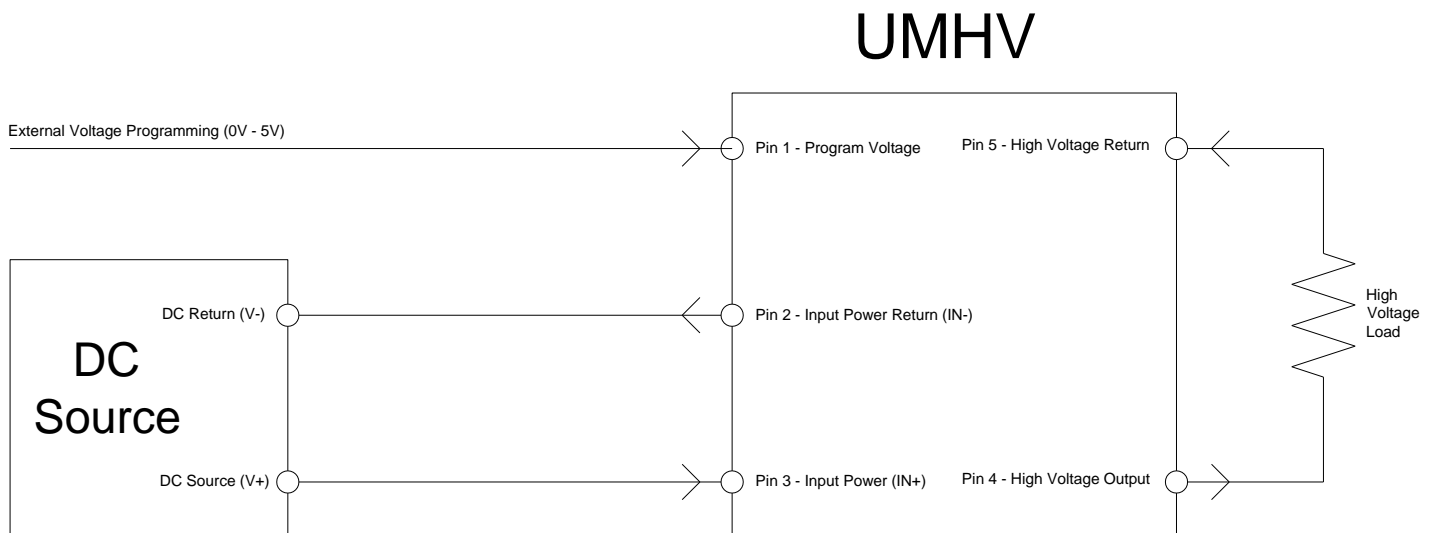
UMHV

External Voltage Programming (0V - 5V)

Pin 1 - Program Voltage

Pin 5 - High Voltage Return

DC Return (V-)

Pin 2 - Input Power Return (IN-)

High Voltage Load

DC Source

DC Source (V+)

Pin 3 - Input Power (IN+)

Pin 4 - High Voltage Output